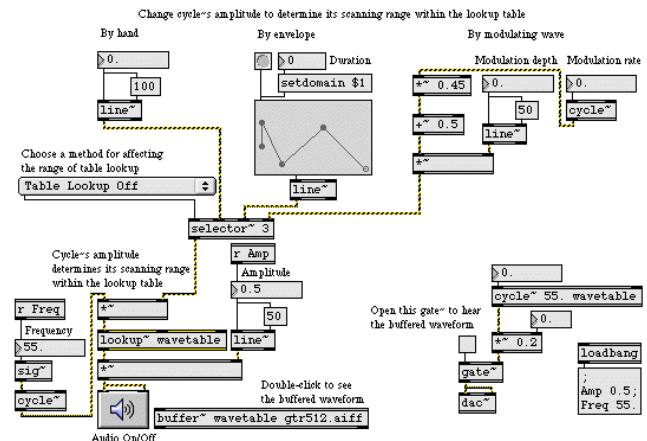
Change cycle~s amplitude to determine its scanning range within the lookup table

By hand

0.

100

line~

By envelope

0

Duration

setdomain $1

line~

By modulating wave

Modulation depth

Modulation rate

*~ 0.45

0.

0.

+~ 0.5

50

cycle~

line~

*~

Choose a method for affecting the range of table lookup

Table Lookup Off

selector~ 3

Cycle~s amplitude determines its scanning range within the lookup table

r Amp

Amplitude

0.5

*~

50

r Freq

Frequency

55.

lookup~ wavetable

line~

*~

sig~

cycle~

Audio On/Off

Double-click to see the buffered waveform

buffer~ wavetable gtr512.aiff

0.

cycle~ 55. wavetable

0.

Open this gate~ to hear the buffered waveform

*~ 0.2

loadbang

gate~

;
Amp 0.5;
Freq 55.

dac~